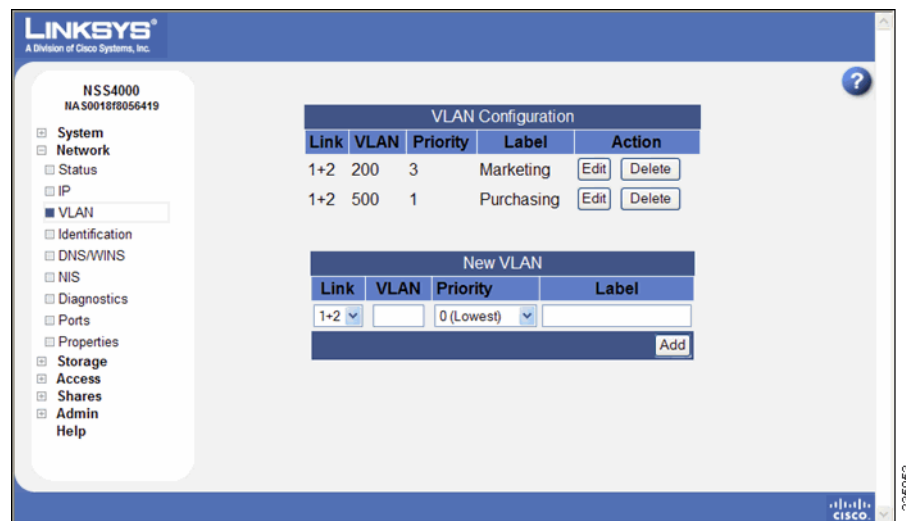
LINKSYS®
A Division of Cisco Systems, Inc.

NSS4000
NAS0018f8056419

System
Network
Status
IP
VLAN
Identification
DNS/WINS
NIS
Diagnostics
Ports
Properties
Storage
Access
Shares
Admin
Help

?

VLAN Configuration

| Link | VLAN | Priority | Label | Action |
|---|---|---|---|---|
| 1+2 | 200 | 3 | Marketing | Edit Delete |
| 1+2 | 500 | 1 | Purchasing | Edit Delete |

New VLAN

| Link | VLAN | Priority | Label |
|---|---|---|---|
| 1+2 | | 0 (Lowest) | |

Add

cisco

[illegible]